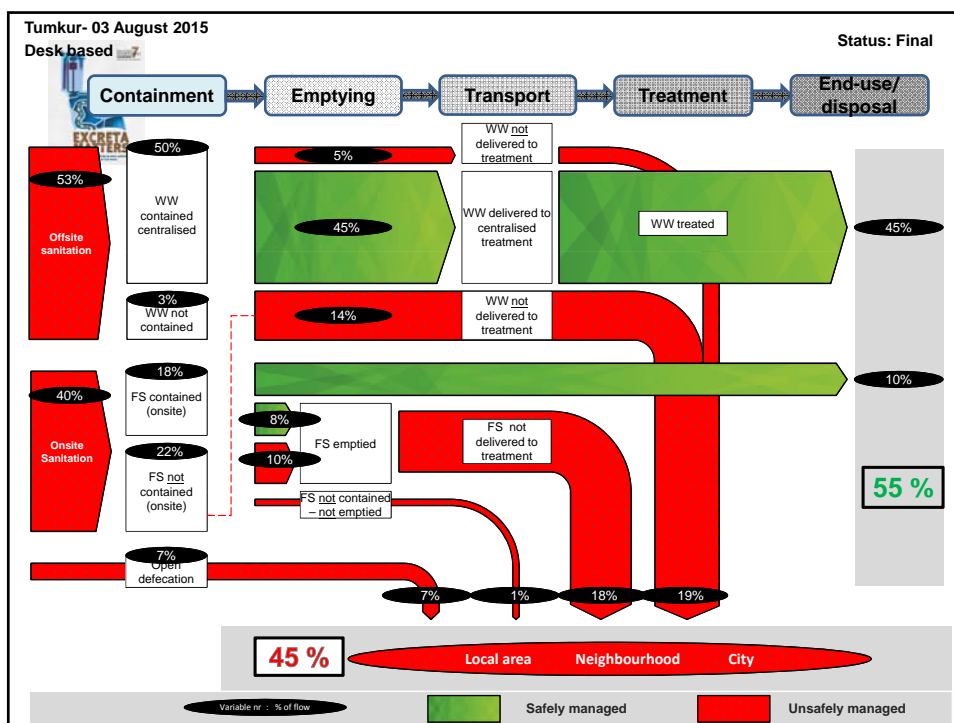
Tumkur- 03 August 2015
Desk based

Status: Final

EXCRETA MATTERS

Containment
Emptying
Transport
Treatment
End-use/ disposal

53%
Offsite sanitation

50%
WW contained centralised

5%
WW not delivered to treatment

45%
WW delivered to centralised treatment

WW treated

45%

3%
WW not contained

14%
WW not delivered to treatment

40%
Onsite Sanitation

18%
FS contained (onsite)

10%

8%
FS emptied

10%

22%
FS not contained (onsite)

FS not delivered to treatment

FS not contained – not emptied

55 %

7%
Open defecation

7%
1%
18%
19%

45 %
Local area
Neighbourhood
City

Variable nr : % of flow
Safely managed
Unsafely managed